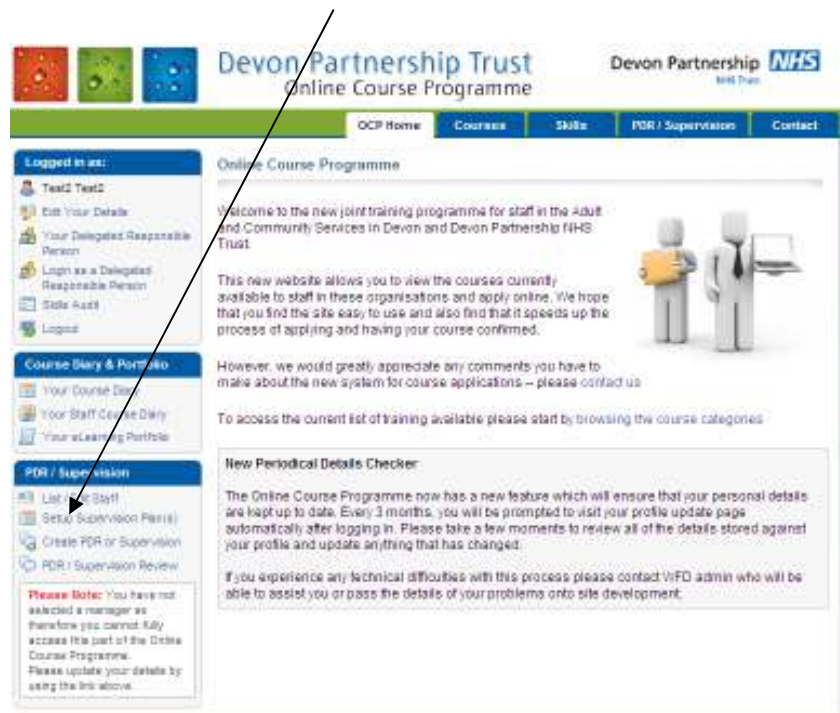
Devon Partnership Trust
Online Course Programme

Devon Partnership NHS
NHS Trust

OCP Home | Courses | Skills | PDR / Supervision | Contact

Logged in as:
Test2 Test2
Edit Your Details
Your Delegated Responsible Person
Login as a Delegated Responsible Person
Skills Audit
Logout

Course Diary & Portfolio
Your Course Diary
Your Staff Course Diary
Your eLearning Portfolio

PDR / Supervision
List of Staff
Setup Supervision Plan(s)
Create PDR or Supervision
PDR / Supervision Review

Please Note: You have not selected a manager as therefore you cannot fully access this part of the Online Course Programme. Please update your details by using the link above.

Online Course Programme

Welcome to the new joint training programme for staff in the Adult and Community Services in Devon and Devon Partnership NHS Trust.

This new website allows you to view the courses currently available to staff in these organisations and apply online. We hope that you find the site easy to use and also find that it speeds up the process of applying and having your course confirmed.

However, we would greatly appreciate any comments you have to make about the new system for course applications – please contact us

To access the current list of training available please start by browsing the course categories

New Periodical Details Checker

The Online Course Programme now has a new feature which will ensure that your personal details are kept up to date. Every 3 months, you will be prompted to visit your profile update page automatically after logging in. Please take a few moments to review all of the details stored against your profile and update anything that has changed.

If you experience any technical difficulties with this process please contact WFD admin who will be able to assist you or pass the details of your problems onto site development.